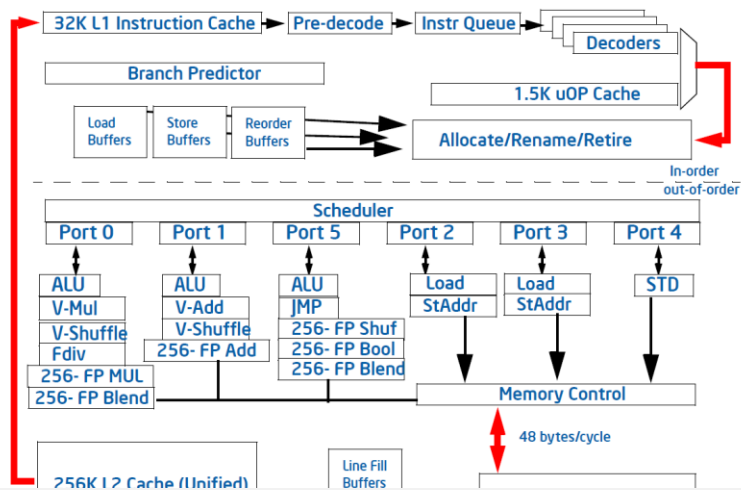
32K L1 Instruction Cache
Pre-decode
Instr Queue
Decoders
Branch Predictor
1.5K uOP Cache
Load Buffers
Store Buffers
Reorder Buffers
Allocate/Rename/Retire
In-order
out-of-order
Scheduler
Port 0
Port 1
Port 5
Port 2
Port 3
Port 4
ALU
V-Mul
V-Shuffle
Fdiv
256- FP MUL
256- FP Blend
ALU
V-Add
V-Shuffle
256- FP Add
ALU
JMP
256- FP Shuf
256- FP Bool
256- FP Blend
Load
StAddr
Load
StAddr
STD
Memory Control
48 bytes/cycle
256K L2 Cache (Unified)
Line Fill Buffers